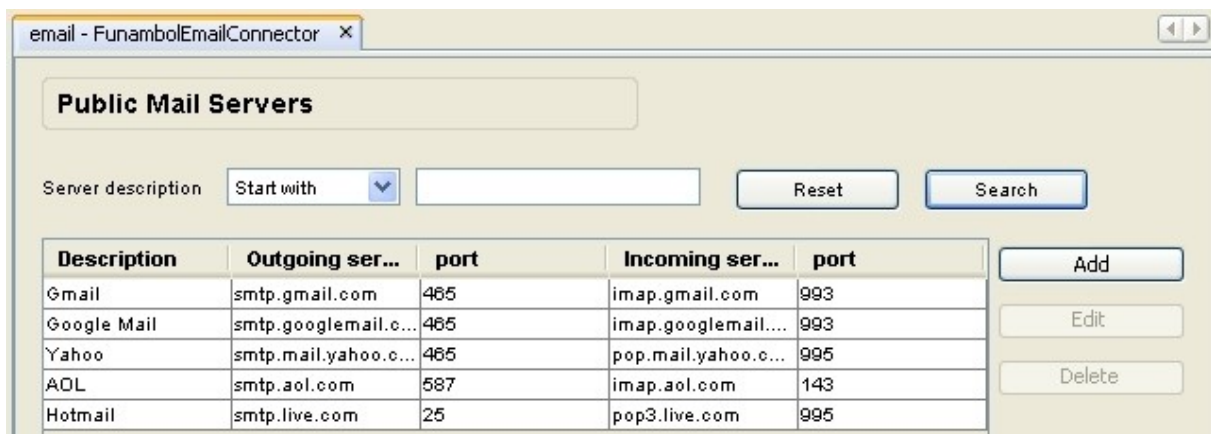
email - FunambolEmailConnector ×

Public Mail Servers

Server description Start with

Reset Search

| Description | Outgoing ser... | port | Incoming ser... | port |
|---|---|---|---|---|
| Gmail | smtp.gmail.com | 465 | imap.gmail.com | 993 |
| Google Mail | smtp.googlemail.c... | 465 | imap.googlemail.... | 993 |
| Yahoo | smtp.mail.yahoo.c... | 465 | pop.mail.yahoo.c... | 995 |
| AOL | smtp.aol.com | 587 | imap.aol.com | 143 |
| Hotmail | smtp.live.com | 25 | pop3.live.com | 995 |

Add
Edit
Delete